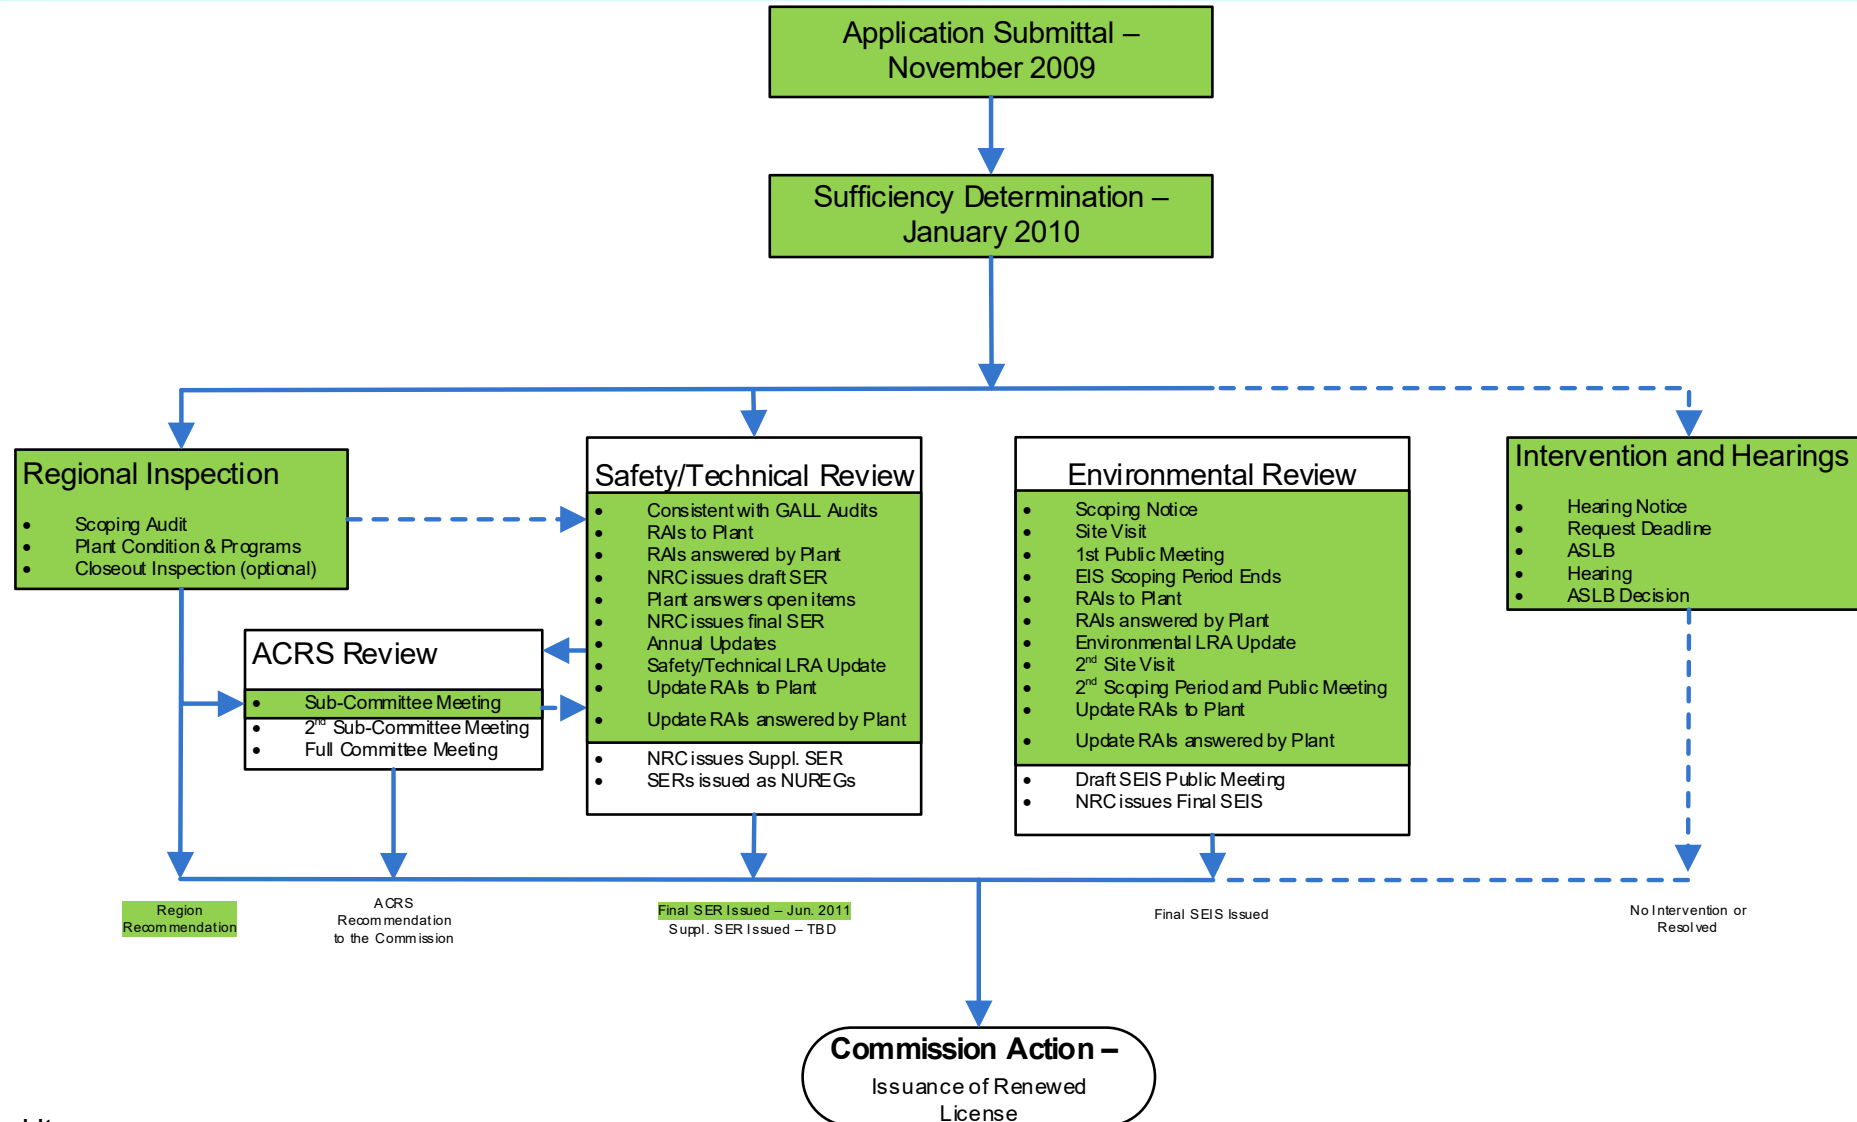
Application Submittal – November 2009

Sufficiency Determination – January 2010

Regional Inspection
- Scoping Audit
- Plant Condition & Programs
- Closeout Inspection (optional)

Safety/Technical Review
- Consistent with GALL Audits
- RAIs to Plant
- RAIs answered by Plant
- NRC issues draft SER
- Plant answers open items
- NRC issues final SER
- Annual Updates
- Safety/Technical LRA Update
- Update RAIs to Plant
- Update RAIs answered by Plant
- NRC issues Suppl. SER
- SERs issued as NUREGs

Environmental Review
- Scoping Notice
- Site Visit
- 1st Public Meeting
- EIS Scoping Period Ends
- RAIs to Plant
- RAIs answered by Plant
- Environmental LRA Update
- $2^{nd}$ Site Visit
- $2^{nd}$ Scoping Period and Public Meeting
- Update RAIs to Plant
- Update RAIs answered by Plant
- Draft SEIS Public Meeting
- NRC issues Final SEIS

Intervention and Hearings
- Hearing Notice
- Request Deadline
- ASLB
- Hearing
- ASLB Decision

ACRS Review
- Sub-Committee Meeting
- $2^{nd}$ Sub-Committee Meeting
- Full Committee Meeting

Region Recommendation

ACRS Recommendation to the Commission

Final SER Issued – Jun. 2011
Suppl. SER Issued – TBD

Final SEIS Issued

No Intervention or Resolved

Commission Action – Issuance of Renewed License